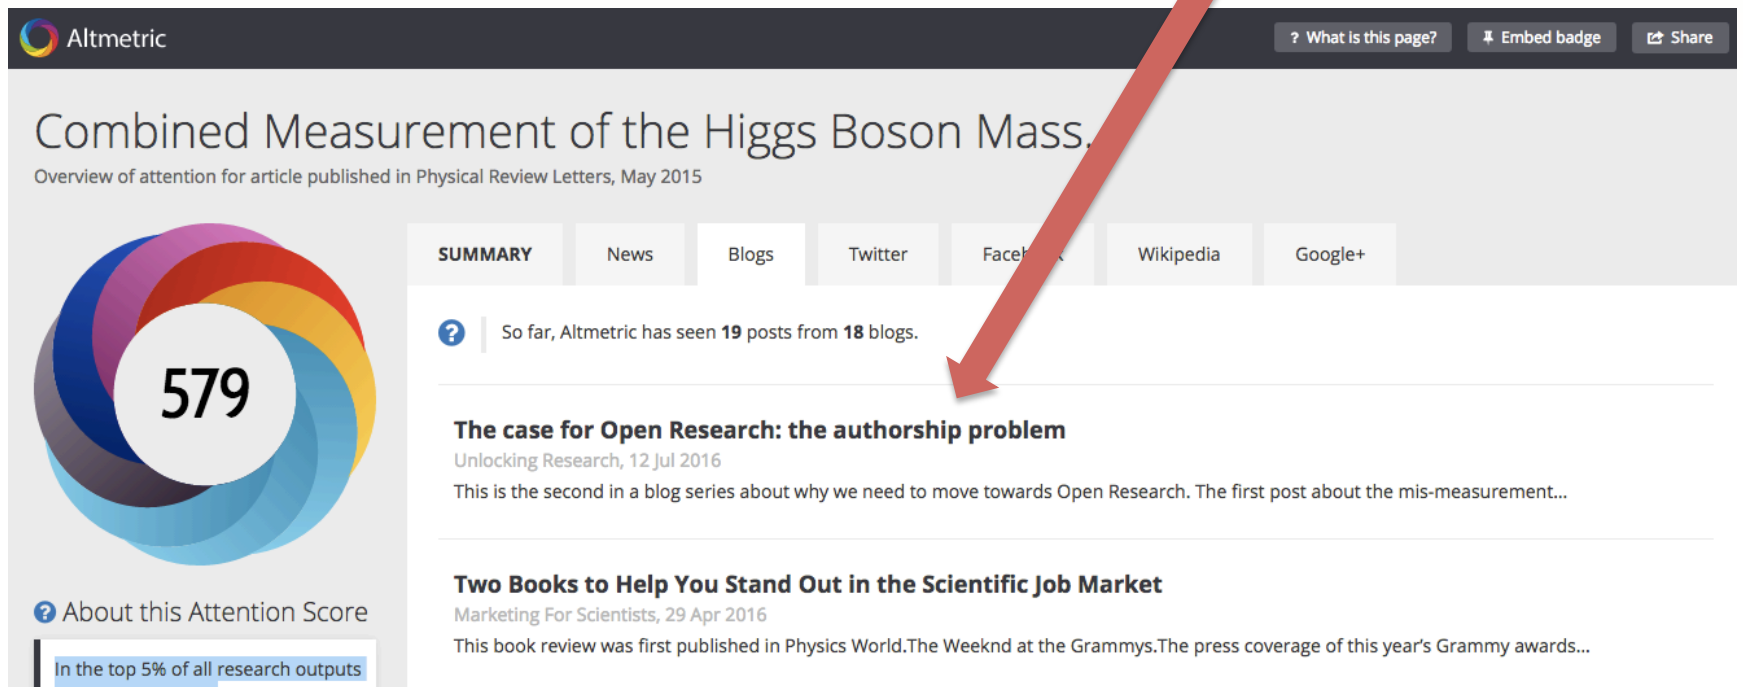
Altmetric

? What is this page?  Embed badge  Share

Combined Measurement of the Higgs Boson Mass.

Overview of attention for article published in Physical Review Letters, May 2015

579

SUMMARY | News | Blogs | Twitter | Face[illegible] | Wikipedia | Google+

So far, Altmetric has seen **19** posts from **18** blogs.

**The case for Open Research: the authorship problem**
Unlocking Research, 12 Jul 2016
This is the second in a blog series about why we need to move towards Open Research. The first post about the mis-measurement...

**Two Books to Help You Stand Out in the Scientific Job Market**
Marketing For Scientists, 29 Apr 2016
This book review was first published in Physics World.The Weeknd at the Grammys.The press coverage of this year's Grammy awards...

About this Attention Score

In the top 5% of all research outputs